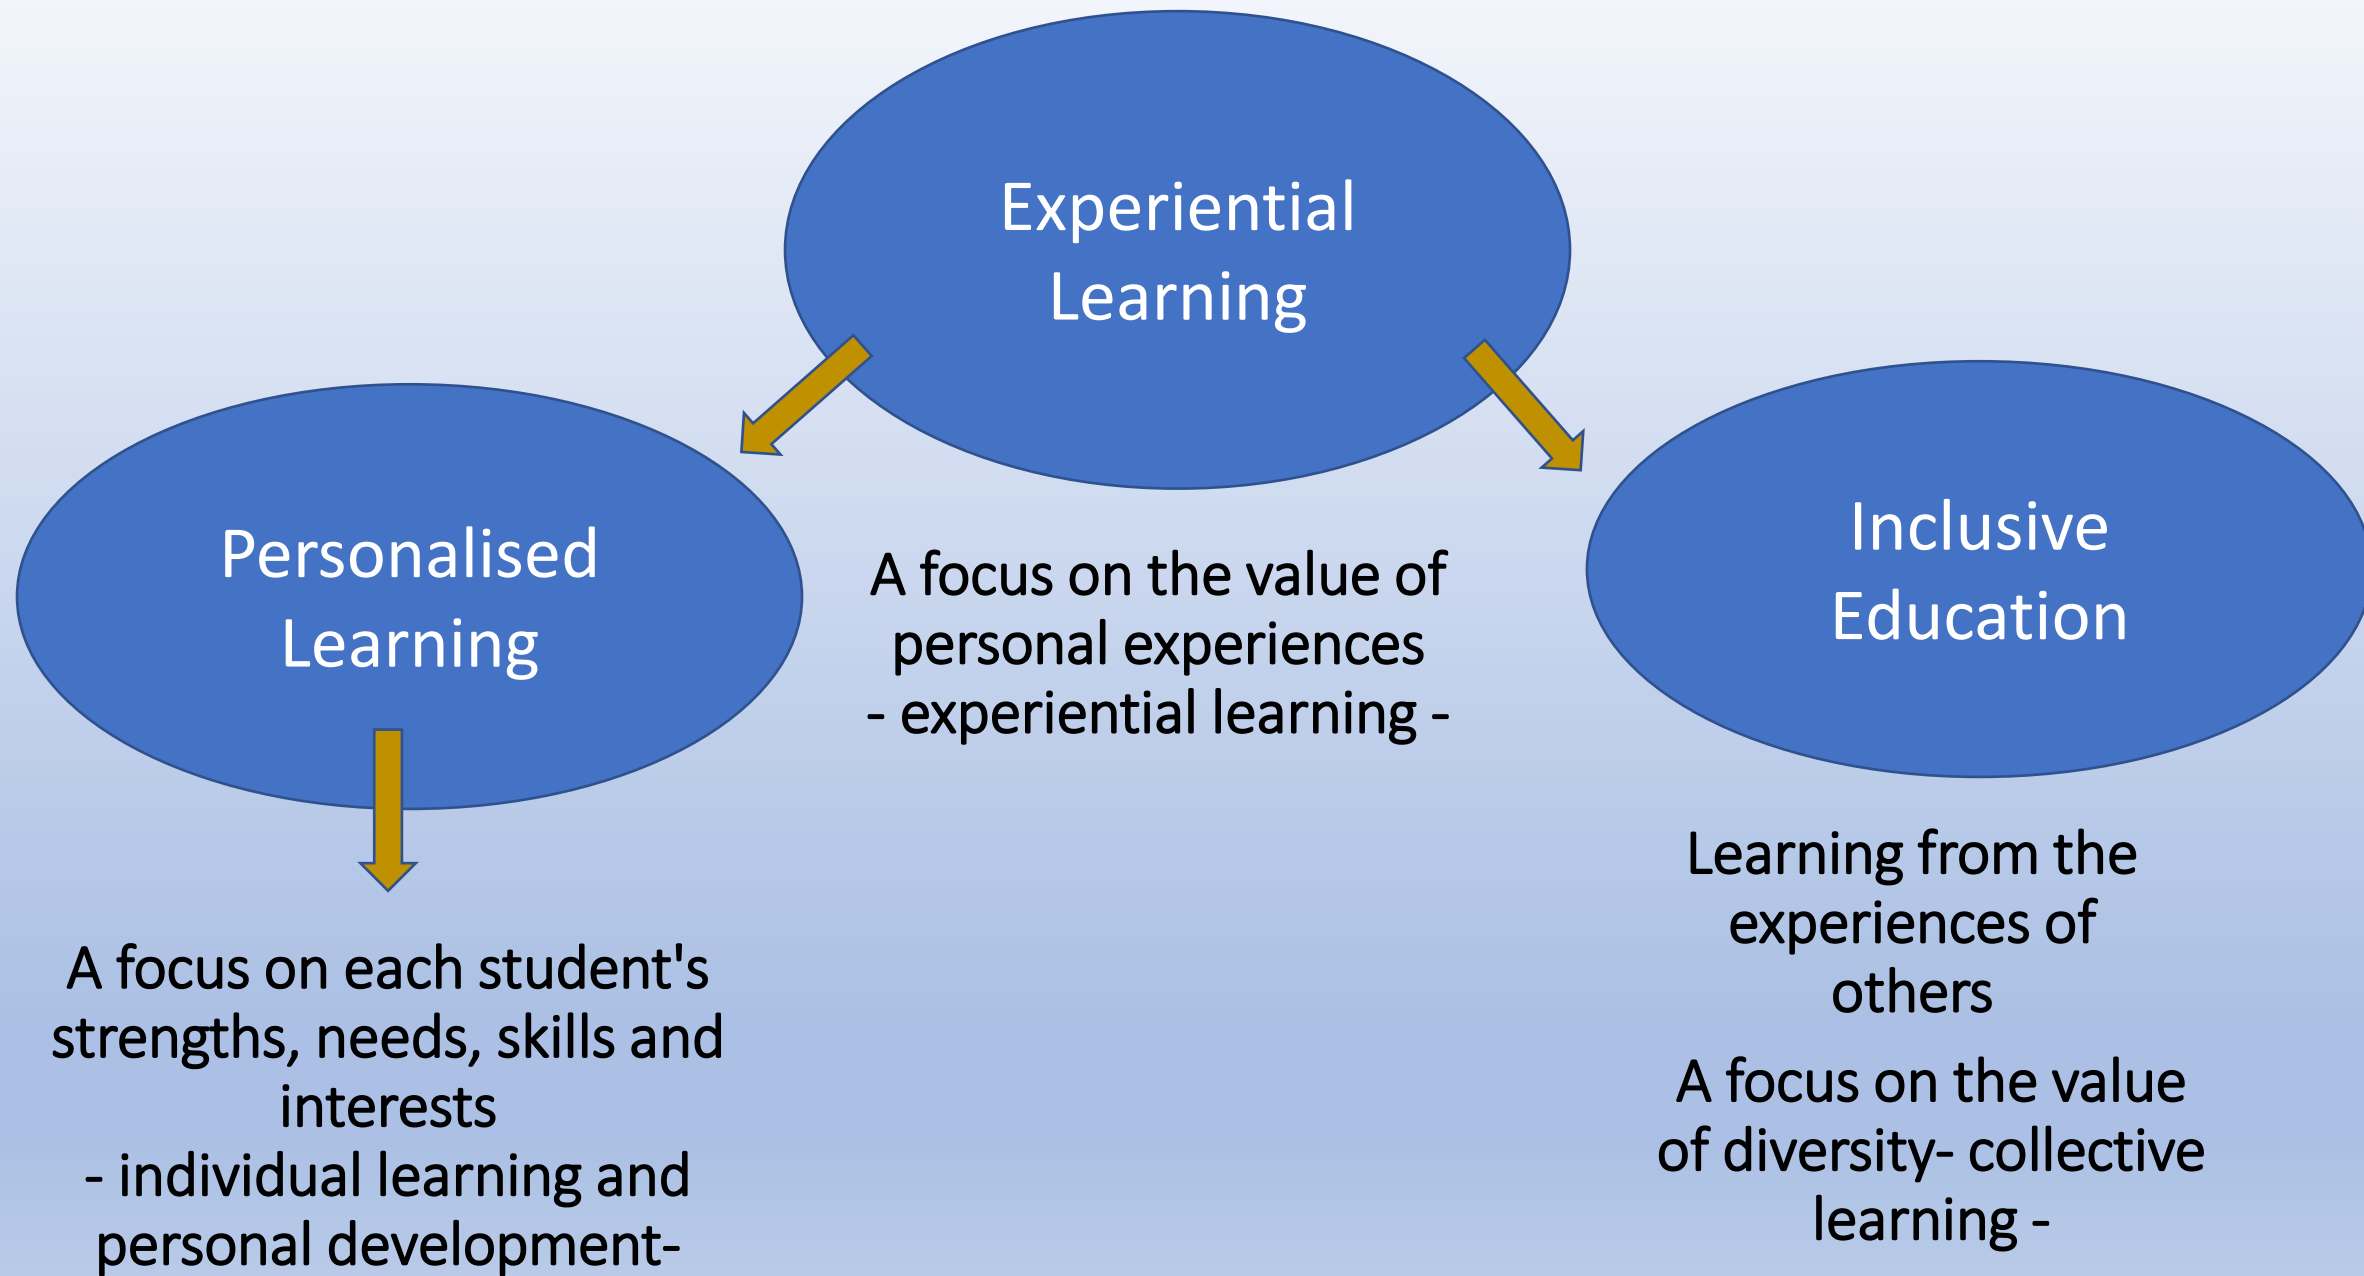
Experiential Learning

Personalised Learning

A focus on the value of personal experiences - experiential learning -

Inclusive Education

A focus on each student's strengths, needs, skills and interests
- individual learning and personal development-

Learning from the experiences of others

A focus on the value of diversity- collective learning -